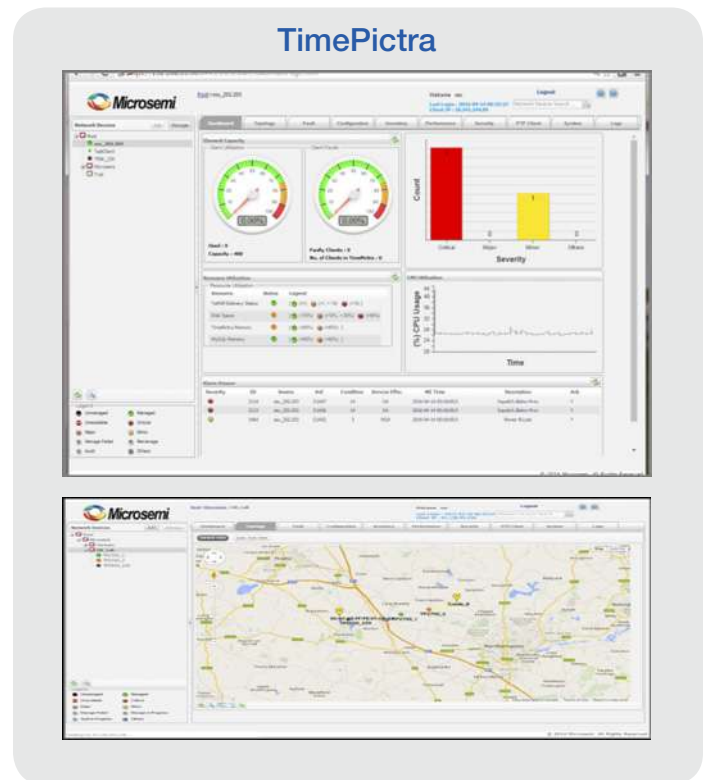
TimePictra

Microsemi

Network Devices

Welcome

Logout

Dashboard

Topology

Fault

Configuration

Inventory

Performance

Security

PTP Client

System

Logs

Element Capacity

0.00%

0.00%

Count

Critical

Major

Minor

Others

Severity

Resource Utilization

CPU Utilization

(%) CPU Usage

Time

Alarm Viewer

Severity

Unmanaged

Managed

Unavailable

Critical

Major

Minor

Manage Failed

Reserve

Audit

Others

© 2014 Microsemi. All Rights Reserved.

Microsemi

Network Devices

Welcome

Logout

Dashboard

Topology

Fault

Configuration

Inventory

Performance

Security

PTP Client

System

Logs

Unmanaged

Managed

Critical

Major

Minor

© 2014 Microsemi. All Rights Reserved.